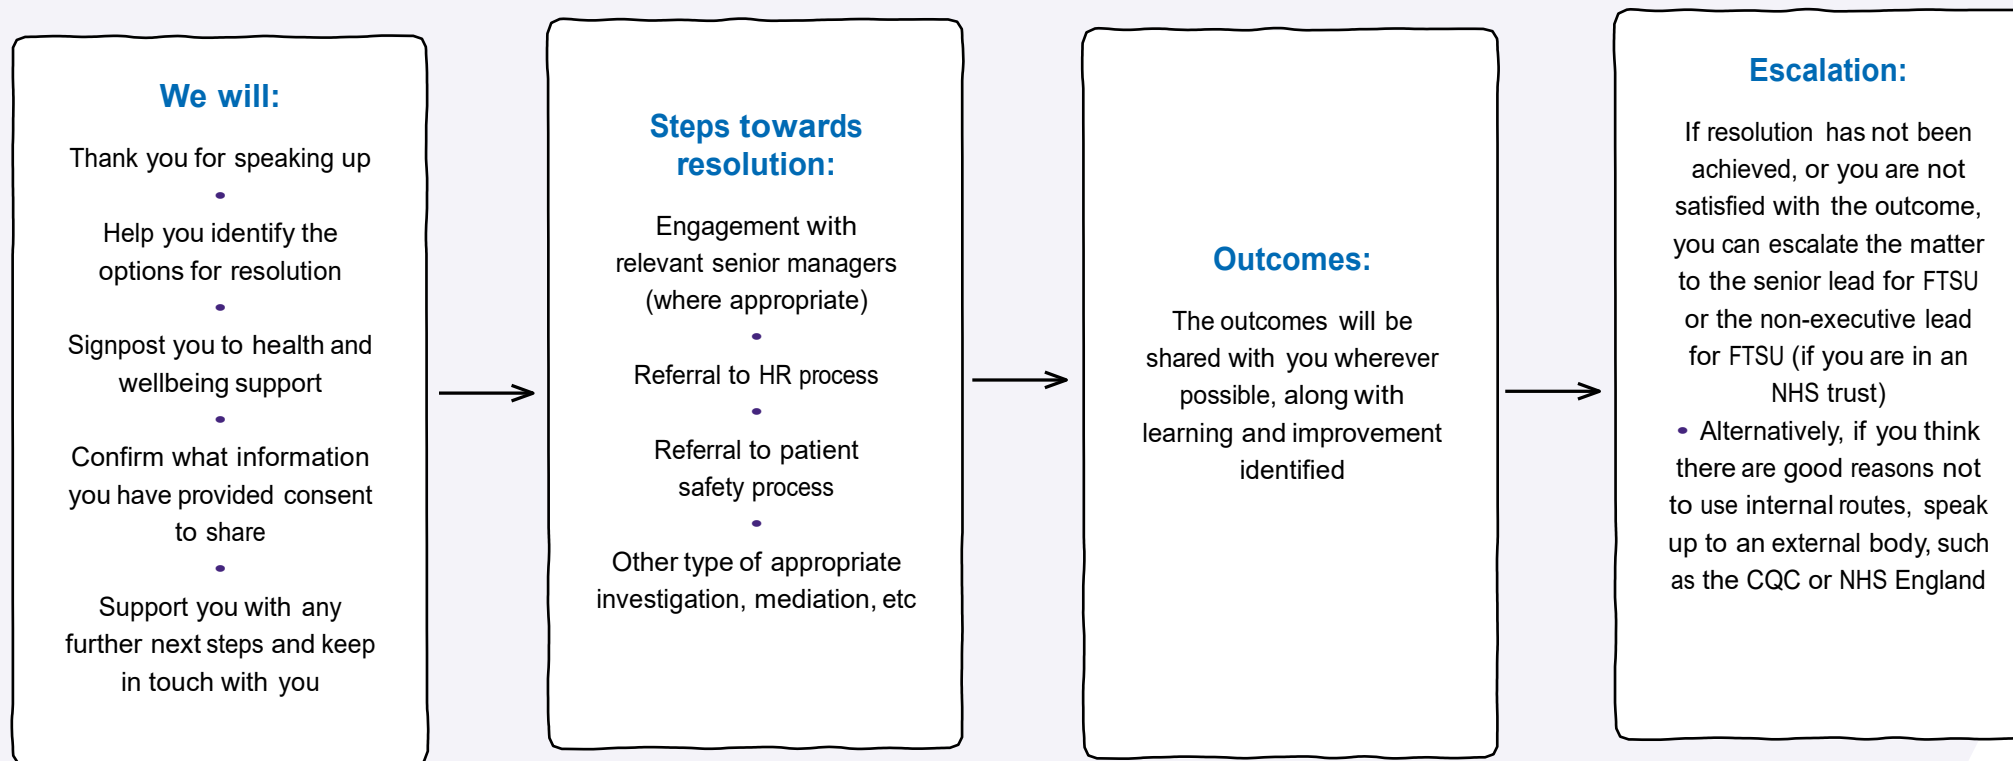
We will:

Thank you for speaking up

•

Help you identify the options for resolution

•

Signpost you to health and wellbeing support

•

Confirm what information you have provided consent to share

•

Support you with any further next steps and keep in touch with you

Steps towards resolution:

Engagement with relevant senior managers (where appropriate)

•

Referral to HR process

•

Referral to patient safety process

•

Other type of appropriate investigation, mediation, etc

Outcomes:

The outcomes will be shared with you wherever possible, along with learning and improvement identified

Escalation:

If resolution has not been achieved, or you are not satisfied with the outcome, you can escalate the matter to the senior lead for FTSU or the non-executive lead for FTSU (if you are in an NHS trust)

• Alternatively, if you think there are good reasons not to use internal routes, speak up to an external body, such as the CQC or NHS England